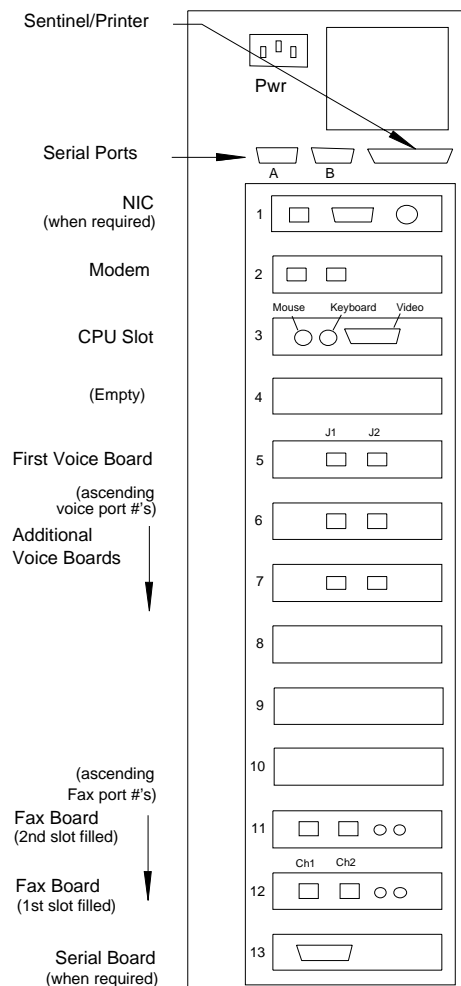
Sentinel/Printer

Pwr

Serial Ports

A

B

NIC
(when required)

1

Modem

2

Mouse

Keyboard

Video

CPU Slot

3

(Empty)

4

J1

J2

First Voice Board

5

(ascending voice port #'s)

Additional Voice Boards

6

7

8

9

(ascending Fax port #'s)

10

Fax Board
(2nd slot filled)

11

Ch1

Ch2

Fax Board
(1st slot filled)

12

Serial Board
(when required)

13